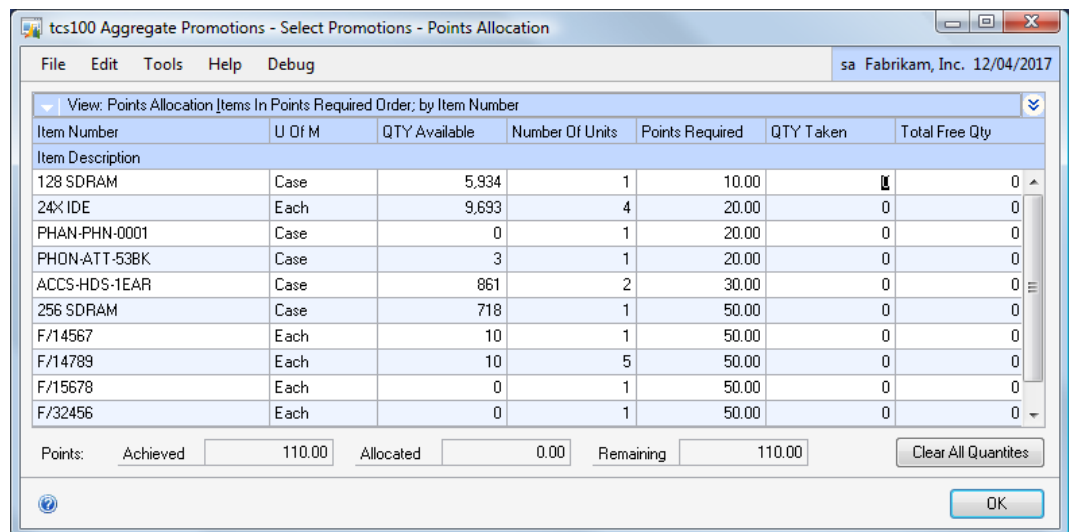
tcs100 Aggregate Promotions - Select Promotions - Points Allocation

File Edit Tools Help Debug

sa Fabrikam, Inc. 12/04/2017

View: Points Allocation Items In Points Required Order; by Item Number

| Item Number | U Of M | QTY Available | Number Of Units | Points Required | QTY Taken | Total Free Qty |
|---|---|---|---|---|---|---|
| Item Description | | | | | | |
| 128 SDRAM | Case | 5,934 | 1 | 10.00 | 0 | 0 |
| 24X IDE | Each | 9,693 | 4 | 20.00 | 0 | 0 |
| PHAN-PHN-0001 | Case | 0 | 1 | 20.00 | 0 | 0 |
| PHON-ATT-53BK | Case | 3 | 1 | 20.00 | 0 | 0 |
| ACCS-HDS-1EAR | Case | 861 | 2 | 30.00 | 0 | 0 |
| 256 SDRAM | Case | 718 | 1 | 50.00 | 0 | 0 |
| F/14567 | Each | 10 | 1 | 50.00 | 0 | 0 |
| F/14789 | Each | 10 | 5 | 50.00 | 0 | 0 |
| F/15678 | Each | 0 | 1 | 50.00 | 0 | 0 |
| F/32456 | Each | 0 | 1 | 50.00 | 0 | 0 |

Points: Achieved 110.00 Allocated 0.00 Remaining 110.00 Clear All Quantites

OK